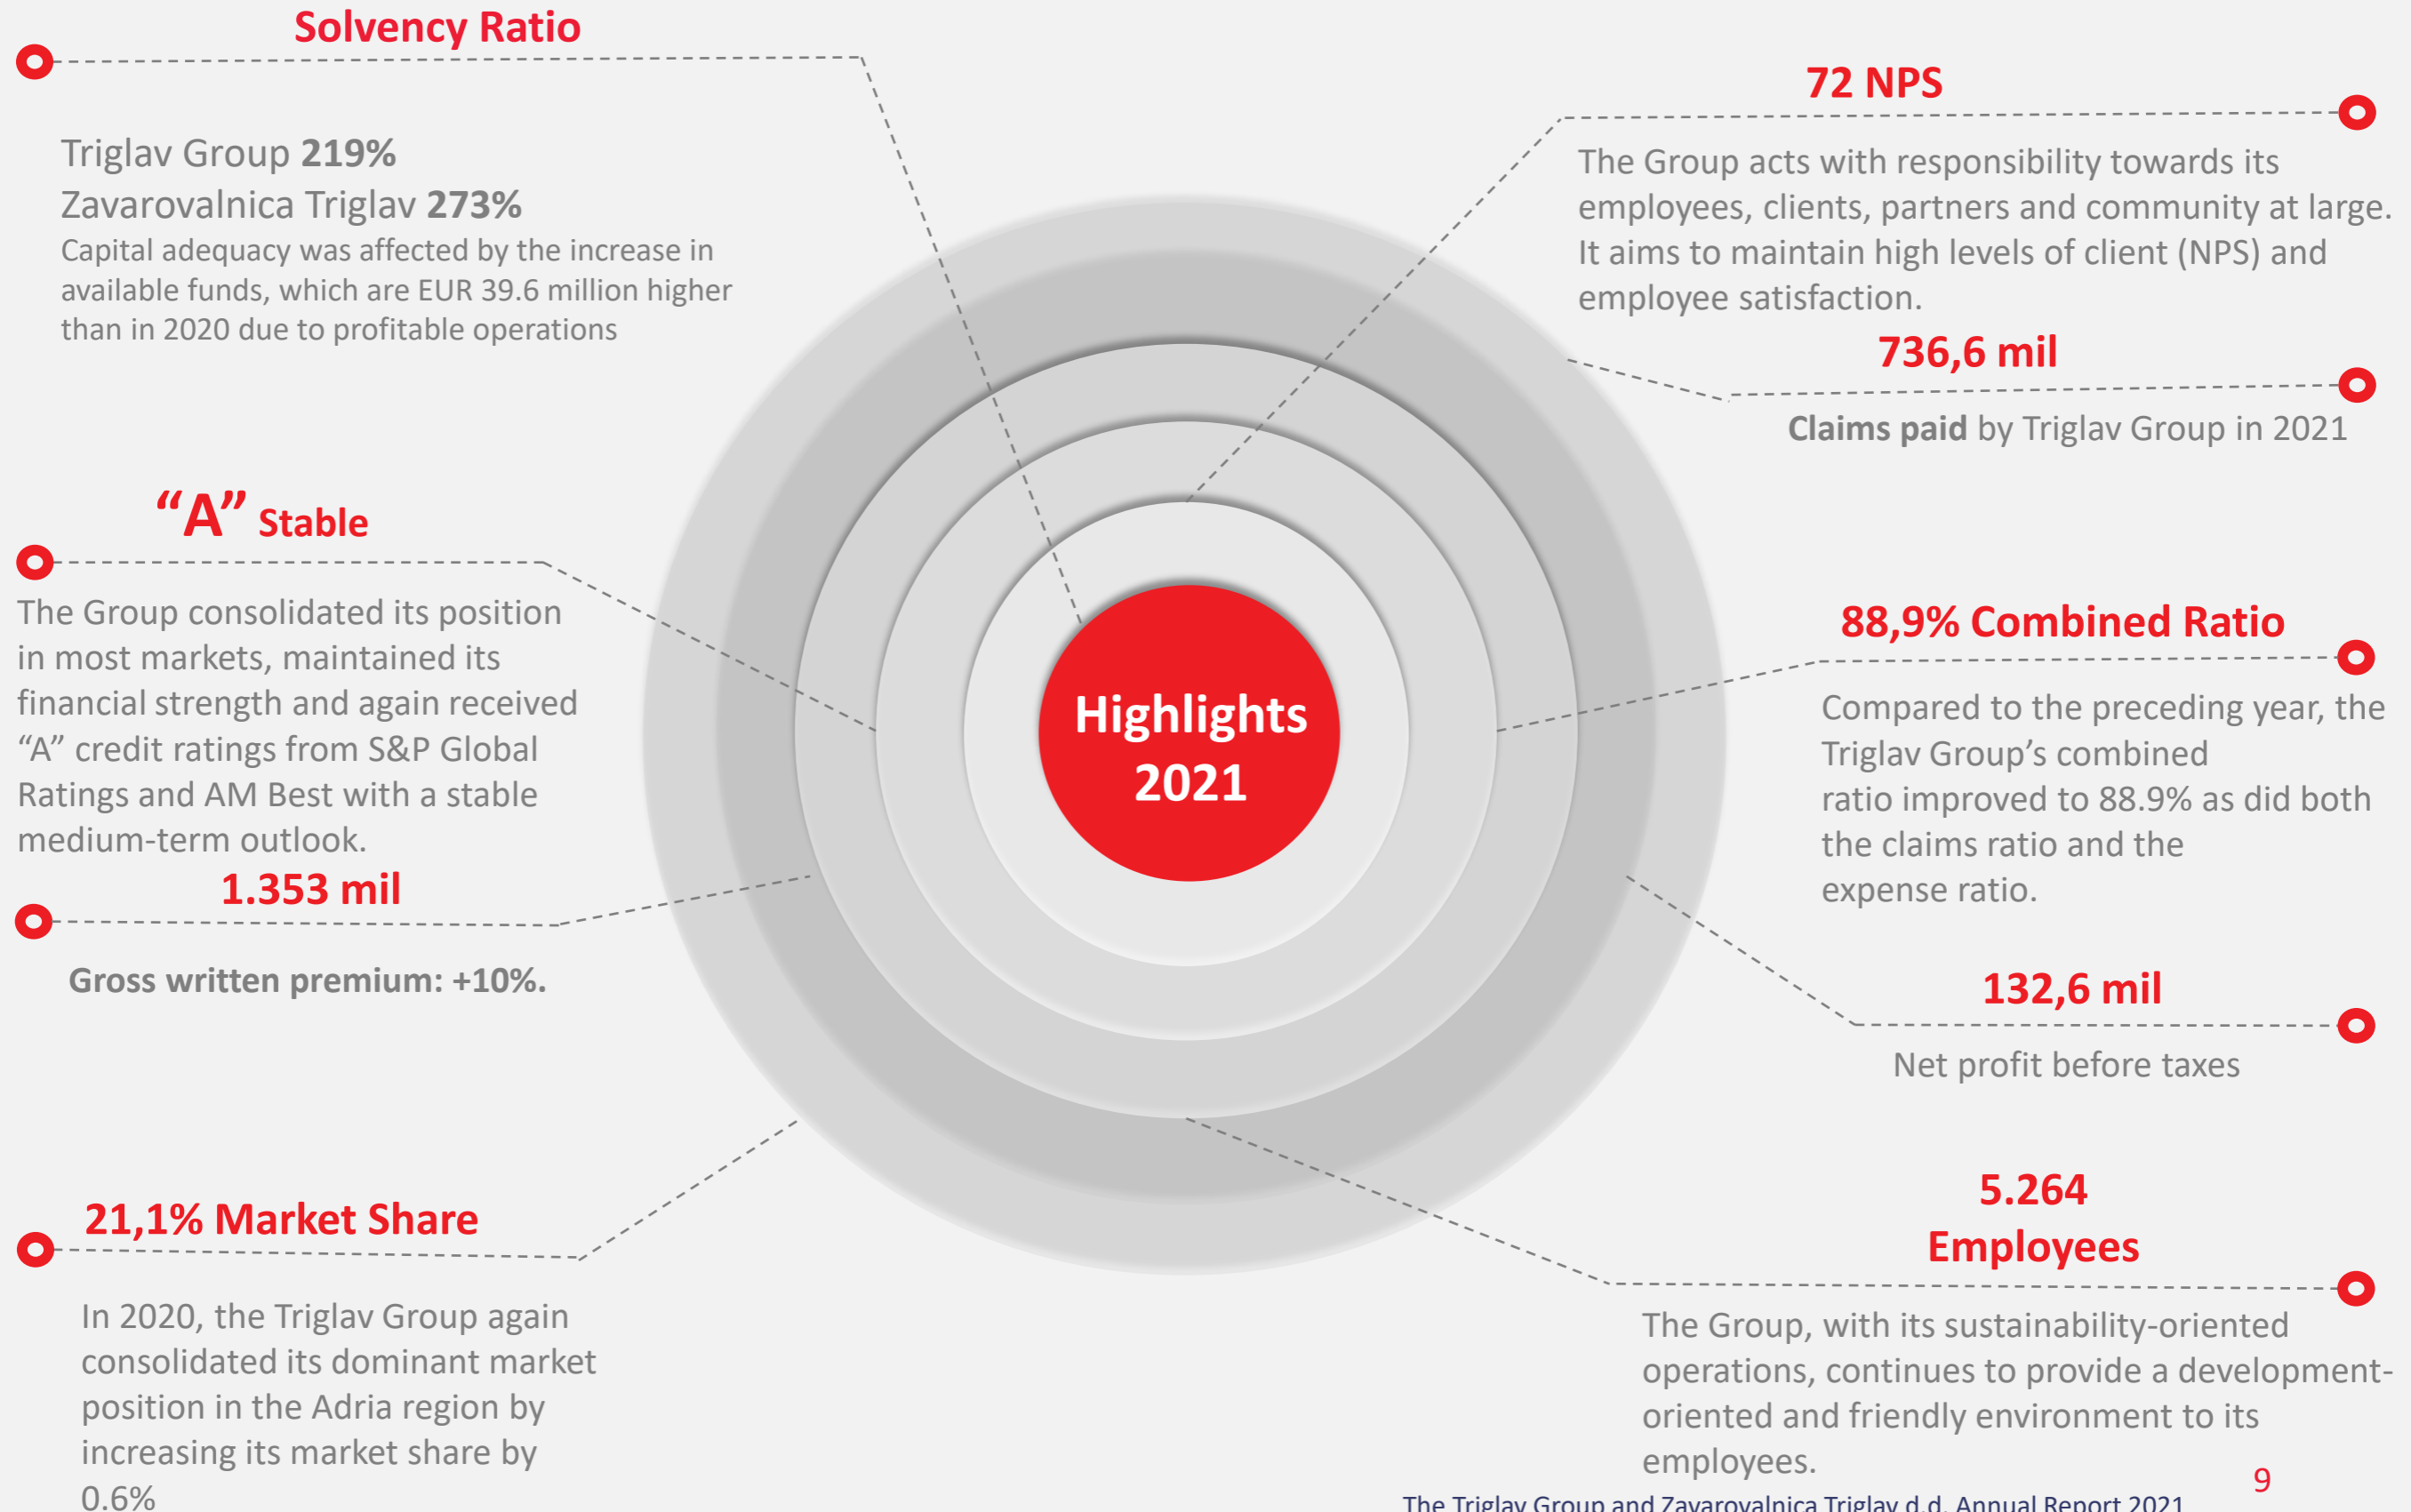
Solvency Ratio

Triglav Group **219%**
Zavarovalnica Triglav **273%**
Capital adequacy was affected by the increase in available funds, which are EUR 39.6 million higher than in 2020 due to profitable operations

72 NPS

The Group acts with responsibility towards its employees, clients, partners and community at large. It aims to maintain high levels of client (NPS) and employee satisfaction.

736,6 mil

**Claims paid** by Triglav Group in 2021

"A" Stable

The Group consolidated its position in most markets, maintained its financial strength and again received "A" credit ratings from S&P Global Ratings and AM Best with a stable medium-term outlook.

Highlights 2021

88,9% Combined Ratio

Compared to the preceding year, the Triglav Group's combined ratio improved to 88.9% as did both the claims ratio and the expense ratio.

1.353 mil

**Gross written premium: +10%.**

132,6 mil

Net profit before taxes

21,1% Market Share

In 2020, the Triglav Group again consolidated its dominant market position in the Adria region by increasing its market share by 0.6%

5.264 Employees

The Group, with its sustainability-oriented operations, continues to provide a development-oriented and friendly environment to its employees.

9

The Triglav Group and Zavarovalnica Triglav d.d. Annual Report 2021